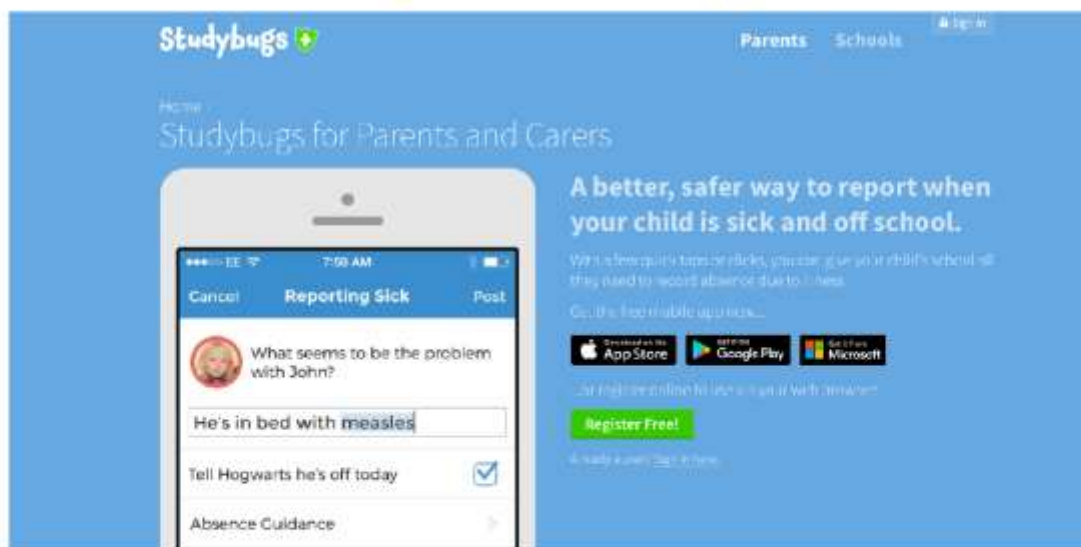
Studybugs

Sign in

Parents Schools

Home

Studybugs for Parents and Carers

●●●○○ EE 7:58 AM

Cancel Reporting Sick Post

What seems to be the problem with John?

He's in bed with measles

Tell Hogwarts he's off today

Absence Guidance

A better, safer way to report when your child is sick and off school.

With a few quick taps or clicks, you can give your child's school all they need to record absence due to illness.

Get the free mobile app now...

Download on the App Store

GET IT ON Google Play

Get it from Microsoft

...or register online to use it on a web browser

Register Free!

Already a user? Sign in here.